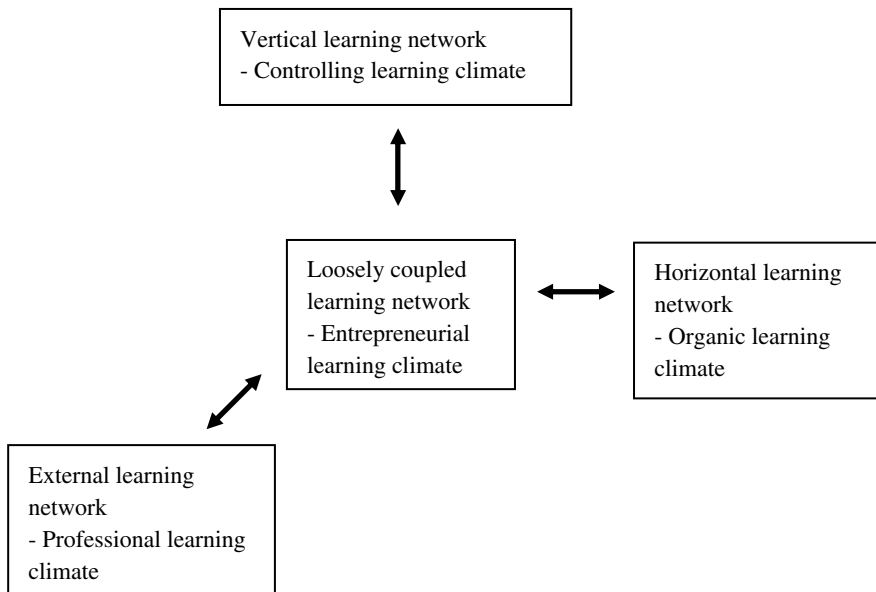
Vertical learning network
- Controlling learning climate

Loosely coupled learning network
- Entrepreneurial learning climate

Horizontal learning network
- Organic learning climate

External learning network
- Professional learning climate